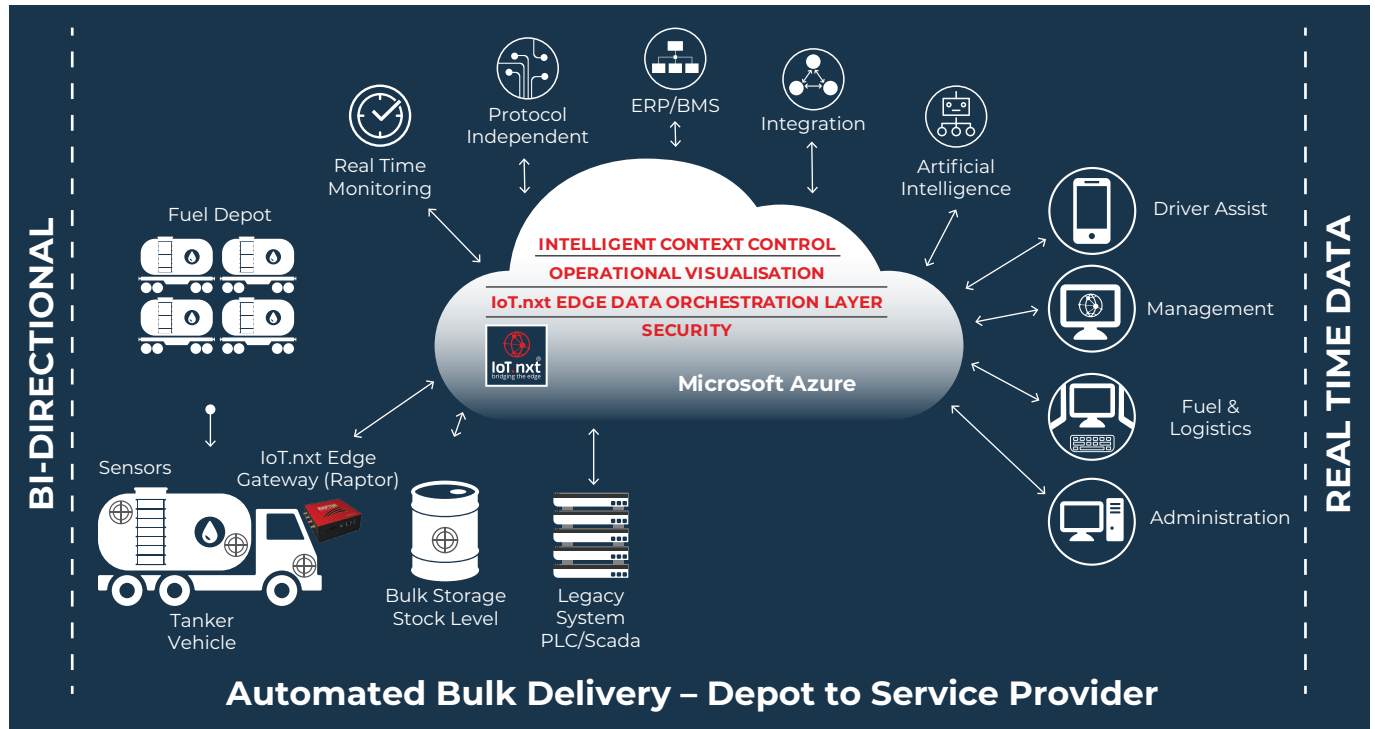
BI-DIRECTIONAL

Real Time Monitoring

Protocol Independent

ERP/BMS

Integration

Artificial Intelligence

Fuel Depot

INTELLIGENT CONTEXT CONTROL

OPERATIONAL VISUALISATION

IoT.nxt EDGE DATA ORCHESTRATION LAYER

SECURITY

IoT.nxt bridging the edge

Microsoft Azure

Driver Assist

Management

Fuel & Logistics

Administration

Sensors

IoT.nxt Edge Gateway (Raptor)

Bulk Storage Stock Level

Legacy System PLC/Scada

Tanker Vehicle

REAL TIME DATA

Automated Bulk Delivery – Depot to Service Provider